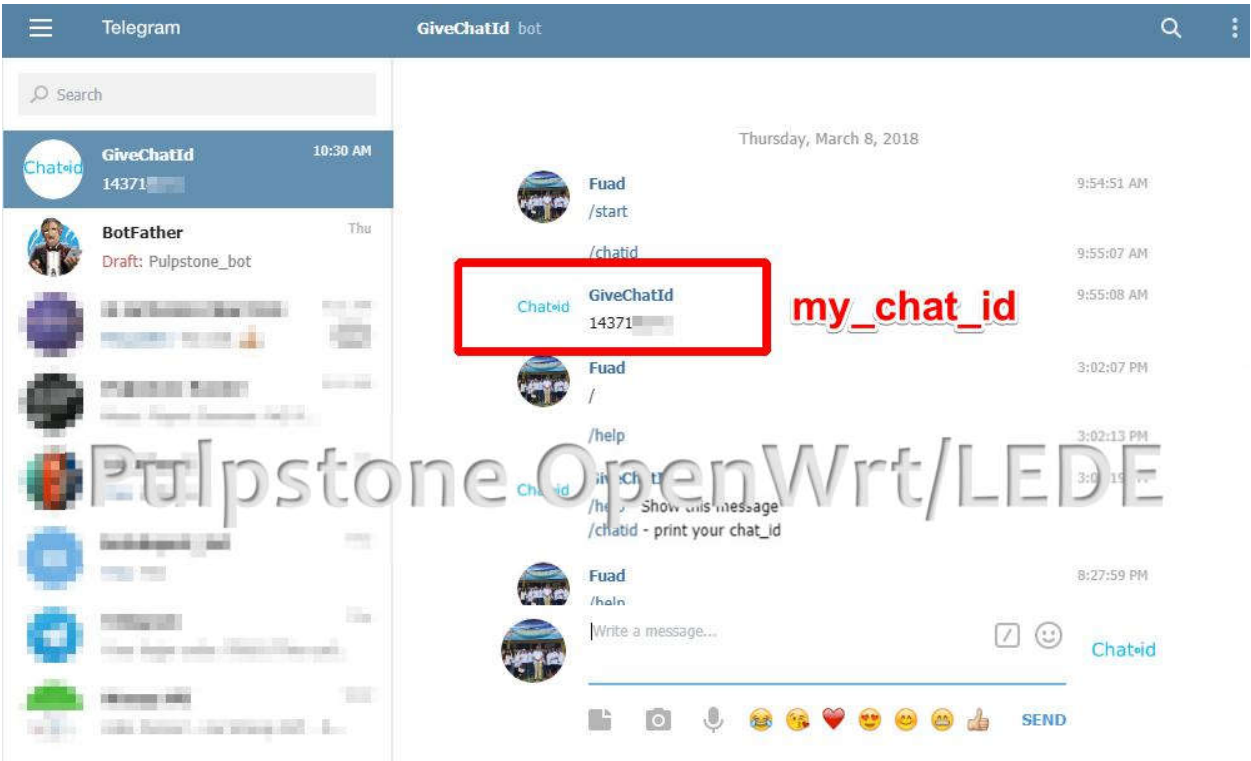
Telegram

GiveChatId bot

Search

Chatid
GiveChatId 10:30 AM
14371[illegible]

BotFather Thu
Draft: Pulpstone_bot

Thursday, March 8, 2018

Fuad 9:54:51 AM
/start

/chatid 9:55:07 AM

Chatid
GiveChatId 9:55:08 AM
14371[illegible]

my_chat_id

Fuad 3:02:07 PM
/

/help 3:02:13 PM

Chatid
GiveChatId 3:0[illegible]
/help - Show this message
/chatid - print your chat_id

Fuad 8:27:59 PM
/help

Pulpstone OpenWrt/LEDE

Write a message...

Chatid

SEND